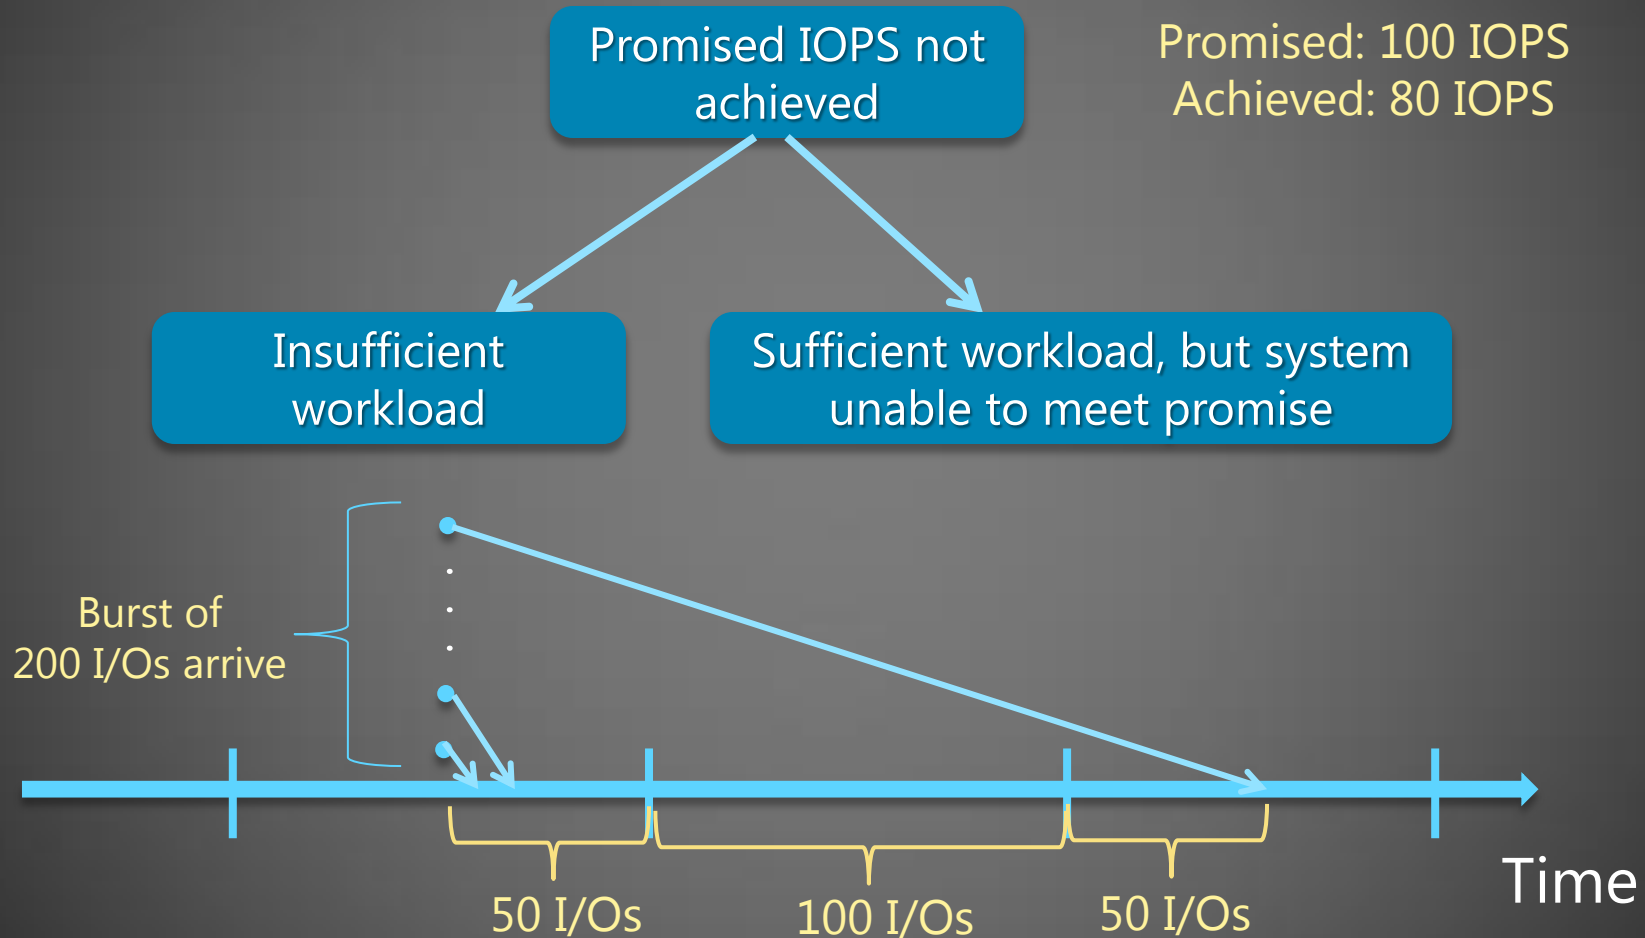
Promised IOPS not achieved

Promised: 100 IOPS
Achieved: 80 IOPS

Insufficient workload

Sufficient workload, but system unable to meet promise

Burst of 200 I/Os arrive

50 I/Os

100 I/Os

50 I/Os

Time